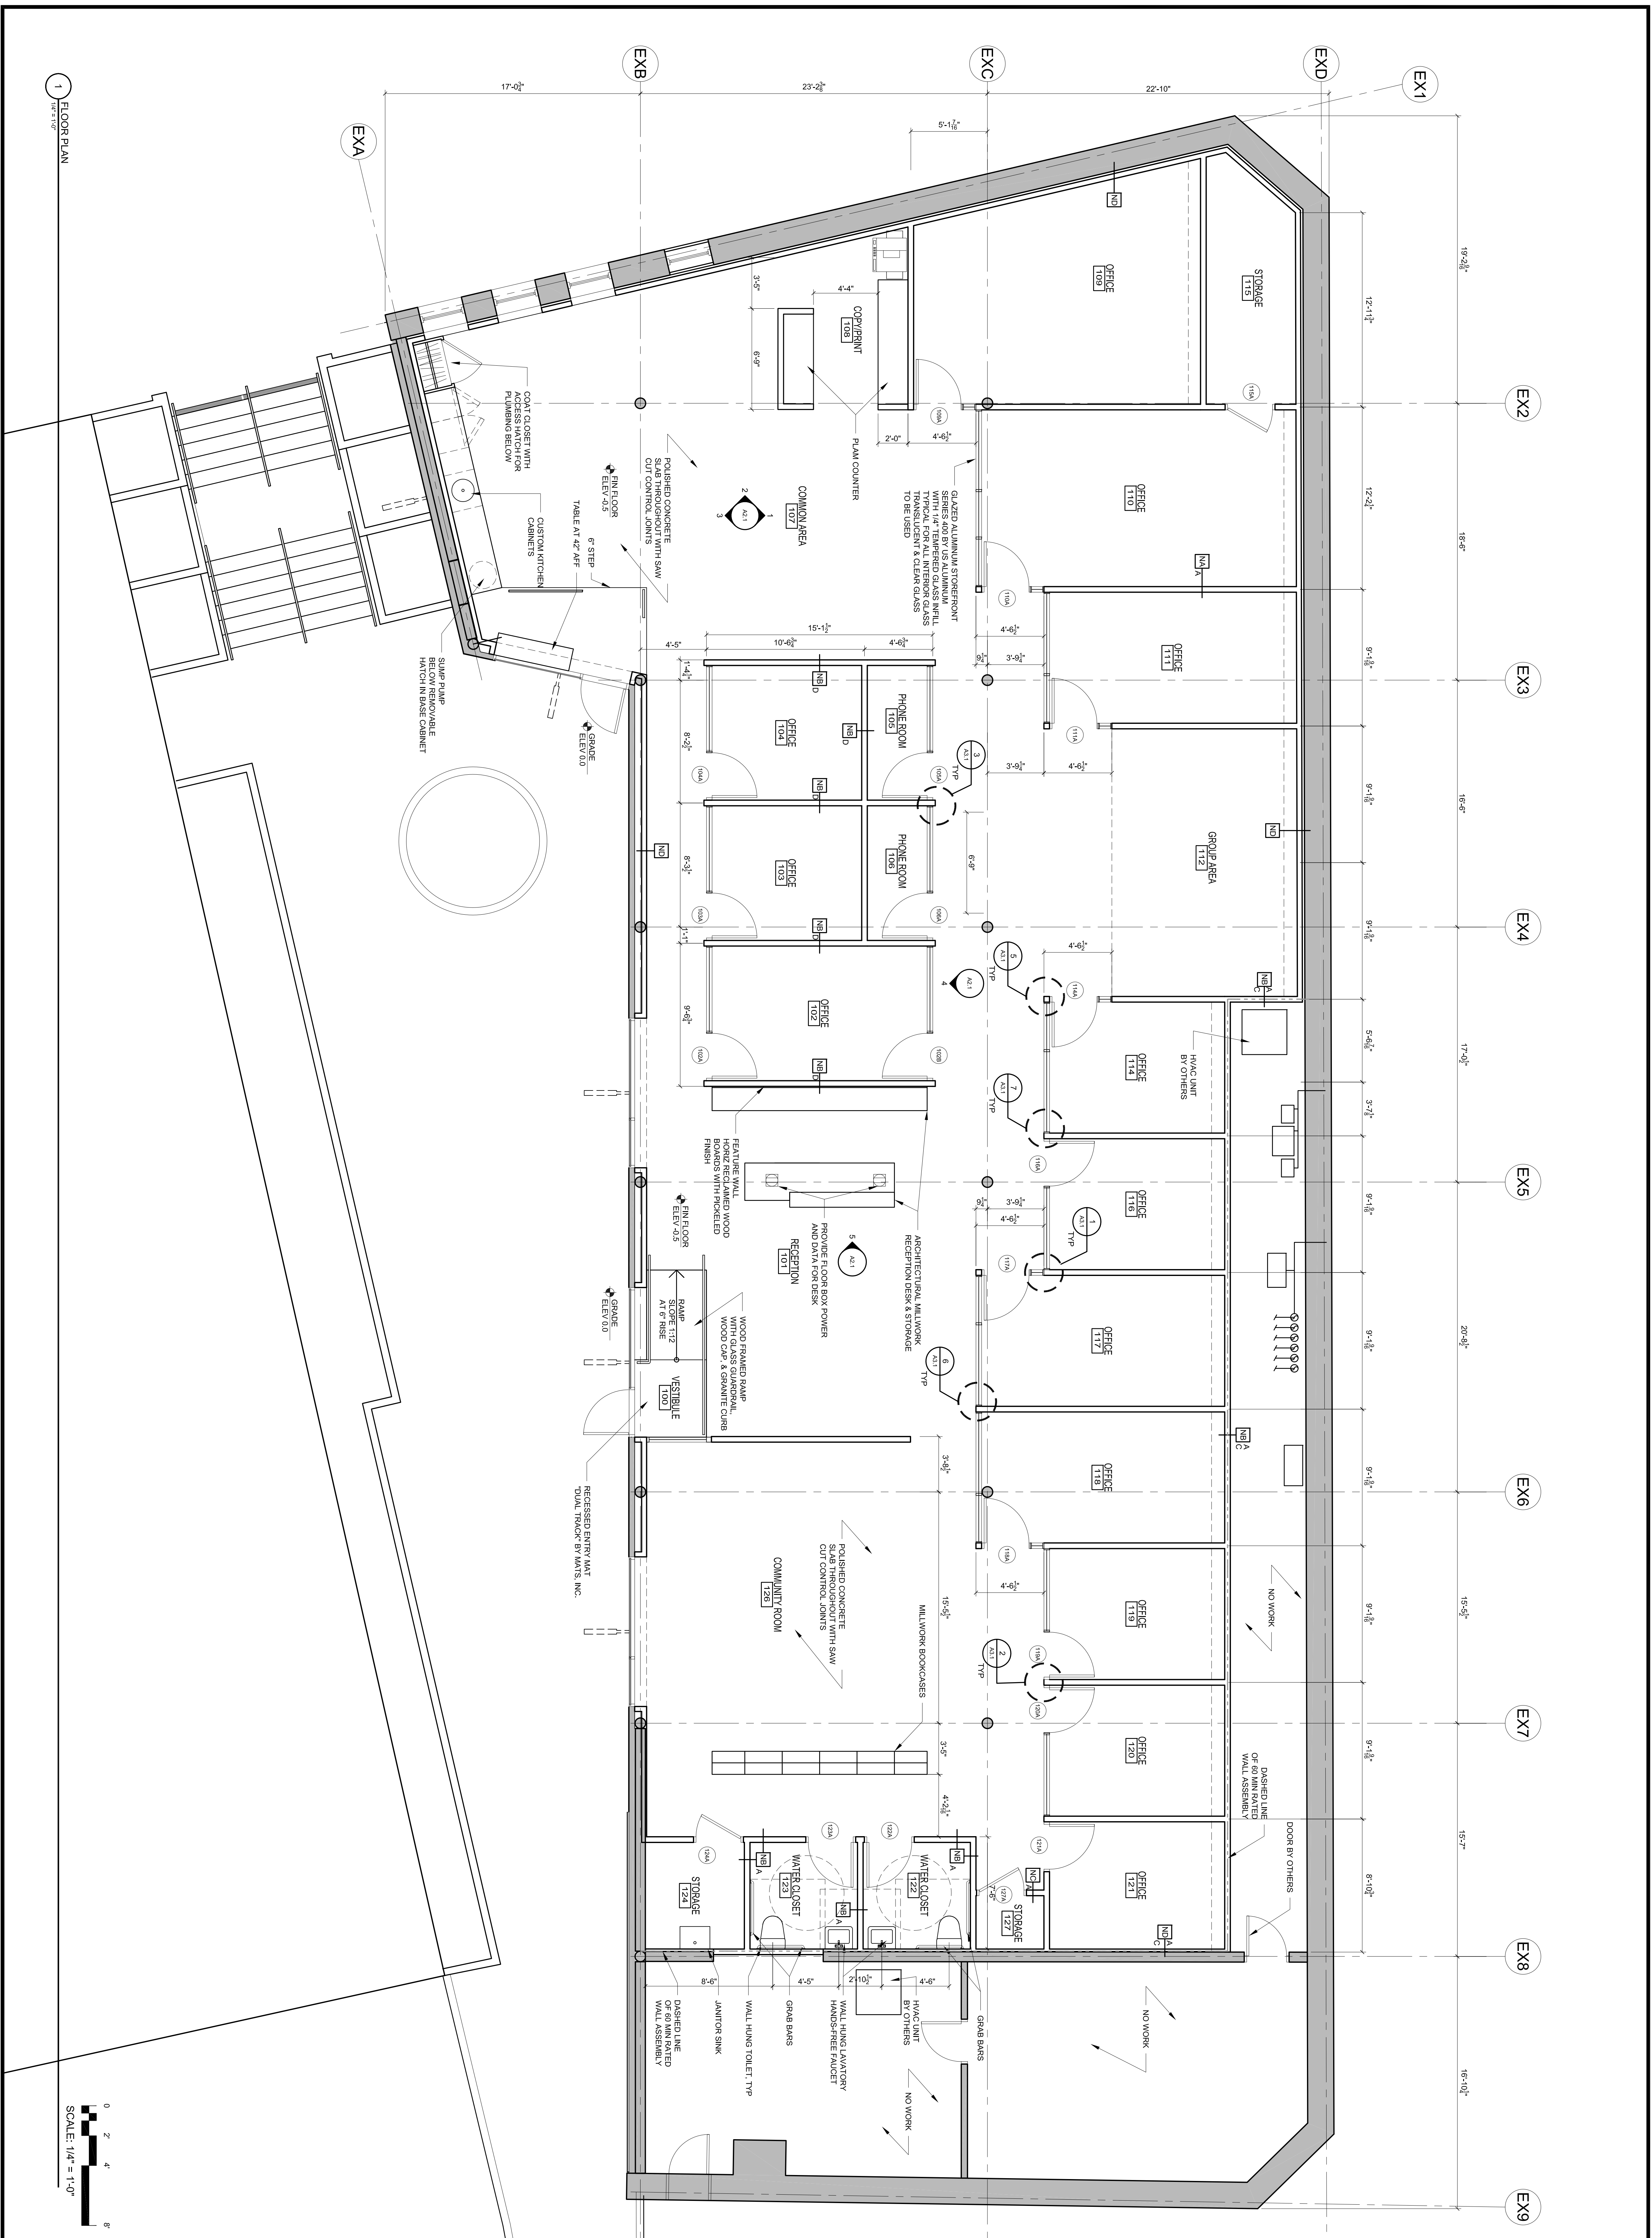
1
FLOOR PLAN
1/4" = 1'-0"

EXA
EXB
EXC
EXD
EX1
EX2
EX3
EX4
EX5
EX6
EX7
EX8
EX9

17'-0$\frac{3}{4}$"
23'-2$\frac{5}{8}$"
22'-10"
5'-1$\frac{7}{16}$"

OFFICE
109

STORAGE
115

COPY/PRINT
108

PLAM COUNTER

GLAZED ALUMINUM STOREFRONT SERIES 400 BY US ALUMINUM WITH 1/4" TEMPERED GLASS INFILL. TYPICAL FOR ALL INTERIOR GLASS. TRANSLUCENT & CLEAR GLASS TO BE USED

COMMON AREA
107

POLISHED CONCRETE SLAB THROUGHOUT WITH SAW CUT CONTROL JOINTS

FIN FLOOR
ELEV -0.5

6" STEP

TABLE AT 42" AFF

CUSTOM KITCHEN CABINETS

COAT CLOSET WITH ACCESS HATCH FOR PLUMBING BELOW

SUMP PUMP BELOW REMOVABLE HATCH IN BASE CABINET

GRADE
ELEV 0.0

OFFICE
110

OFFICE
111

GROUP AREA
112

OFFICE
104

PHONE ROOM
105

OFFICE
103

PHONE ROOM
106

OFFICE
102

OFFICE
114

HVAC UNIT BY OTHERS

FEATURE WALL HORIZ. RECLAIMED WOOD BOARDS WITH PICKLED FINISH

ARCHITECTURAL MILLWORK RECEPTION DESK & STORAGE

PROVIDE FLOOR BOX POWER AND DATA FOR DESK

RECEPTION
101

OFFICE
116

OFFICE
117

WOOD FRAMED RAMP WITH GLASS GUARDRAIL, WOOD CAP, & GRANITE CURB

RAMP SLOPE 1:12 AT 6" RISE

VESTIBULE
100

RECESSED ENTRY MAT "DUAL TRACK BY MATS, INC."

OFFICE
118

COMMUNITY ROOM
126

MILLWORK BOOKCASES

OFFICE
119

NO WORK

OFFICE
120

DASHED LINE OF 60 MIN RATED WALL ASSEMBLY

DOOR BY OTHERS

OFFICE
121

STORAGE
127

WATER CLOSET
122

WATER CLOSET
123

STORAGE
124

GRAB BARS

HVAC UNIT BY OTHERS

WALL HUNG LAVATORY HANDS-FREE FAUCET

WALL HUNG TOILET, TYP

JANITOR SINK

DASHED LINE OF 60 MIN RATED WALL ASSEMBLY

NO WORK

NO WORK

15'-1$\frac{1}{2}$"
10'-6$\frac{3}{4}$"
4'-6$\frac{3}{4}$"
4'-5"
4'-4"
3'-5"
6'-9"
2'-0"
4'-6$\frac{1}{2}$"
3'-9$\frac{1}{4}$"
6'-9"
3'-6"
15'-5"
3'-5"
4'-2$\frac{1}{2}$"
8'-6"
4'-5"
2'-10$\frac{1}{2}$"
4'-6"
19'-2$\frac{5}{8}$"
12'-1$\frac{1}{2}$"
12'-2$\frac{1}{4}$"
18'-6"
16'-6"
17'-0$\frac{5}{8}$"
20'-8$\frac{1}{2}$"
15'-5"
15'-7"
16'-10$\frac{1}{2}$"
8'-10$\frac{1}{2}$"
3'-7$\frac{1}{8}$"

ND
NB
NC
A
B
C
D
TYP
A2.1
A3.1

0 2' 4' 8'
SCALE: 1/4" = 1'-0"